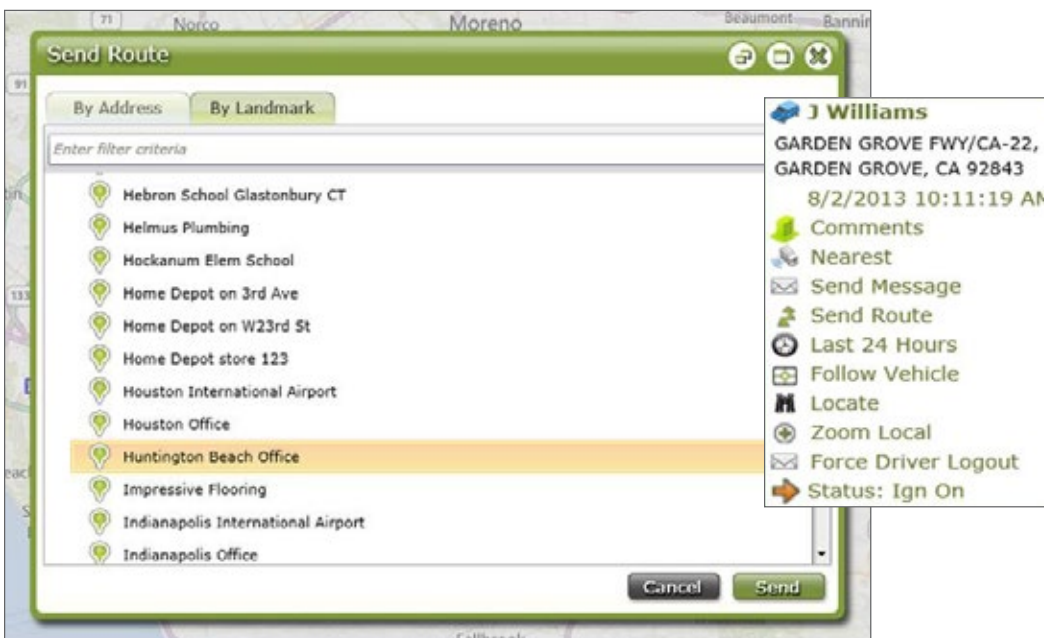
71
Norco
Moreno
Beaumont
Bannir
91
133

Send Route

By Address
By Landmark

Enter filter criteria

Hebron School Glastonbury CT
Helmus Plumbing
Hockanum Elem School
Home Depot on 3rd Ave
Home Depot on W23rd St
Home Depot store 123
Houston International Airport
Houston Office
Huntington Beach Office
Impressive Flooring
Indianapolis International Airport
Indianapolis Office

Cancel
Send

J Williams
GARDEN GROVE FWY/CA-22,
GARDEN GROVE, CA 92843
8/2/2013 10:11:19 AM
Comments
Nearest
Send Message
Send Route
Last 24 Hours
Follow Vehicle
Locate
Zoom Local
Force Driver Logout
Status: Ign On